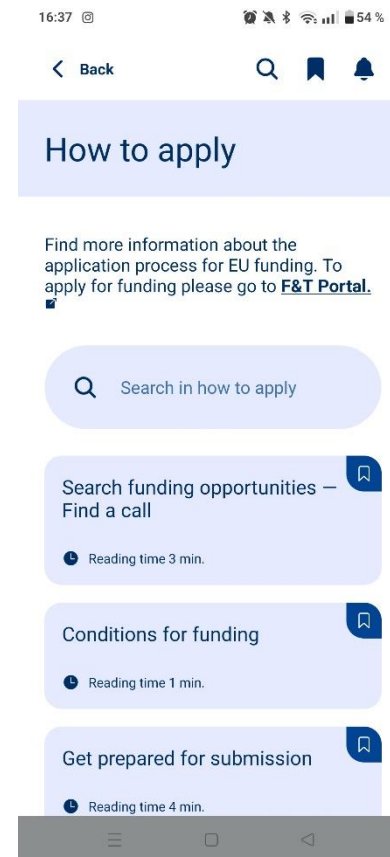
16:37

54 %

Back

How to apply

Find more information about the application process for EU funding. To apply for funding please go to F&T Portal.

Search in how to apply

Search funding opportunities — Find a call

Reading time 3 min.

Conditions for funding

Reading time 1 min.

Get prepared for submission

Reading time 4 min.